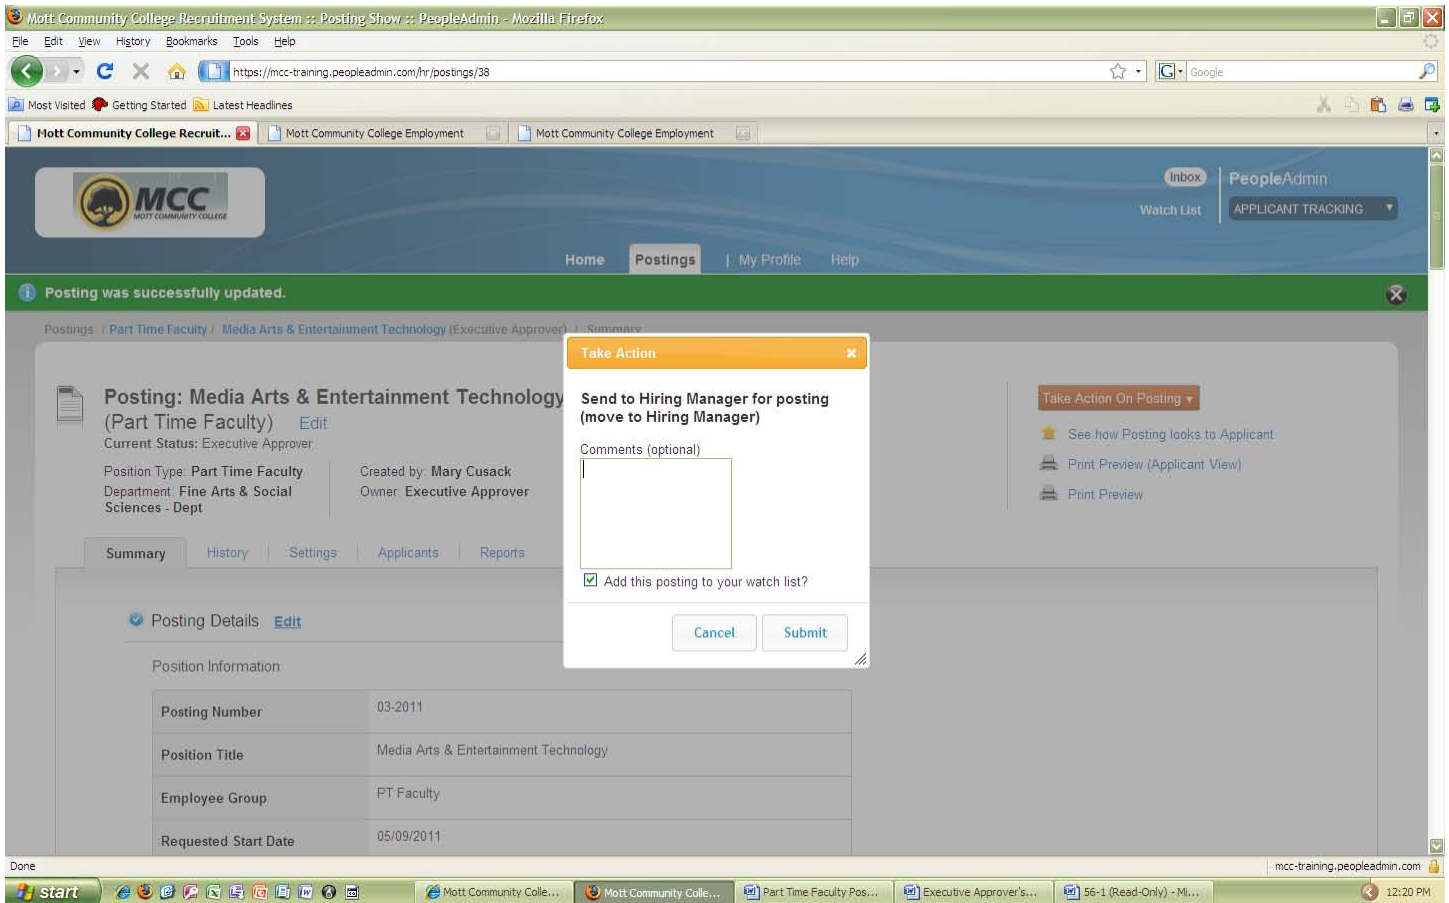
Mott Community College Recruitment System :: Posting Show :: PeopleAdmin - Mozilla Firefox

File Edit View History Bookmarks Tools Help

https://mcc-training.peopleadmin.com/hr/postings/38

Google

Most Visited Getting Started Latest Headlines

Mott Community College Recruit... Mott Community College Employment Mott Community College Employment

MCC MOTT COMMUNITY COLLEGE

Inbox PeopleAdmin

Watch List APPLICANT TRACKING

Home Postings | My Profile Help

Posting was successfully updated.

Postings / Part Time Faculty / Media Arts & Entertainment Technology (Executive Approver) / Summary

Posting: Media Arts & Entertainment Technology (Part Time Faculty) Edit

Current Status: Executive Approver

Position Type: Part Time Faculty

Department: Fine Arts & Social Sciences - Dept

Created by: Mary Cusack

Owner: Executive Approver

Take Action On Posting

See how Posting looks to Applicant

Print Preview (Applicant View)

Print Preview

Summary History Settings Applicants Reports

Posting Details Edit

Position Information

| Posting Number | 03-2011 |
|---|---|
| Position Title | Media Arts & Entertainment Technology |
| Employee Group | PT Faculty |
| Requested Start Date | 05/09/2011 |

Take Action ×

Send to Hiring Manager for posting (move to Hiring Manager)

Comments (optional)

Add this posting to your watch list?

Cancel Submit

Done

mcc-training.peopleadmin.com

start

Mott Community Colle... Mott Community Colle... Part Time Faculty Pos... Executive Approver's... 56-1 (Read-Only) - Mi...

12:20 PM